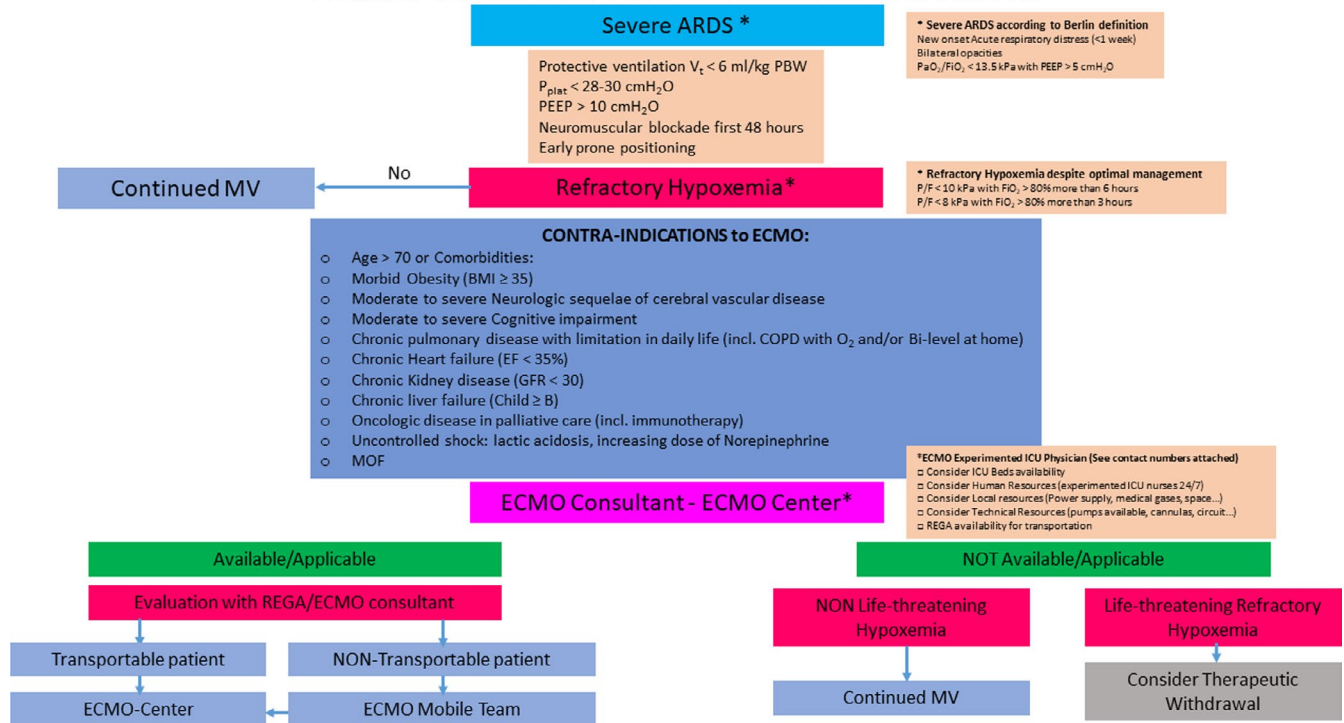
Severe ARDS *

* Severe ARDS according to Berlin definition
New onset Acute respiratory distress (<1 week)
Bilateral opacities
$PaO_2/FiO_2$ < 13.5 kPa with PEEP > 5 $cmH_2O$

Protective ventilation $V_t$ < 6 ml/kg PBW
$P_{plat}$ < 28-30 $cmH_2O$
PEEP > 10 $cmH_2O$
Neuromuscular blockade first 48 hours
Early prone positioning

Continued MV

No

Refractory Hypoxemia*

* Refractory Hypoxemia despite optimal management
P/F < 10 kPa with $FiO_2$ > 80% more than 6 hours
P/F < 8 kPa with $FiO_2$ > 80% more than 3 hours

CONTRA-INDICATIONS to ECMO:
○ Age > 70 or Comorbidities:
○ Morbid Obesity (BMI ≥ 35)
○ Moderate to severe Neurologic sequelae of cerebral vascular disease
○ Moderate to severe Cognitive impairment
○ Chronic pulmonary disease with limitation in daily life (incl. COPD with $O_2$ and/or Bi-level at home)
○ Chronic Heart failure (EF < 35%)
○ Chronic Kidney disease (GFR < 30)
○ Chronic liver failure (Child ≥ B)
○ Oncologic disease in palliative care (incl. immunotherapy)
○ Uncontrolled shock: lactic acidosis, increasing dose of Norepinephrine
○ MOF

*ECMO Experimented ICU Physician (See contact numbers attached)
□ Consider ICU Beds availability
□ Consider Human Resources (experimented ICU nurses 24/7)
□ Consider Local resources (Power supply, medical gases, space...)
□ Consider Technical Resources (pumps available, cannulas, circuit...)
□ REGA availability for transportation

ECMO Consultant - ECMO Center*

Available/Applicable

Evaluation with REGA/ECMO consultant

Transportable patient

NON-Transportable patient

ECMO-Center

ECMO Mobile Team

NOT Available/Applicable

NON Life-threatening Hypoxemia

Life-threatening Refractory Hypoxemia

Continued MV

Consider Therapeutic Withdrawal